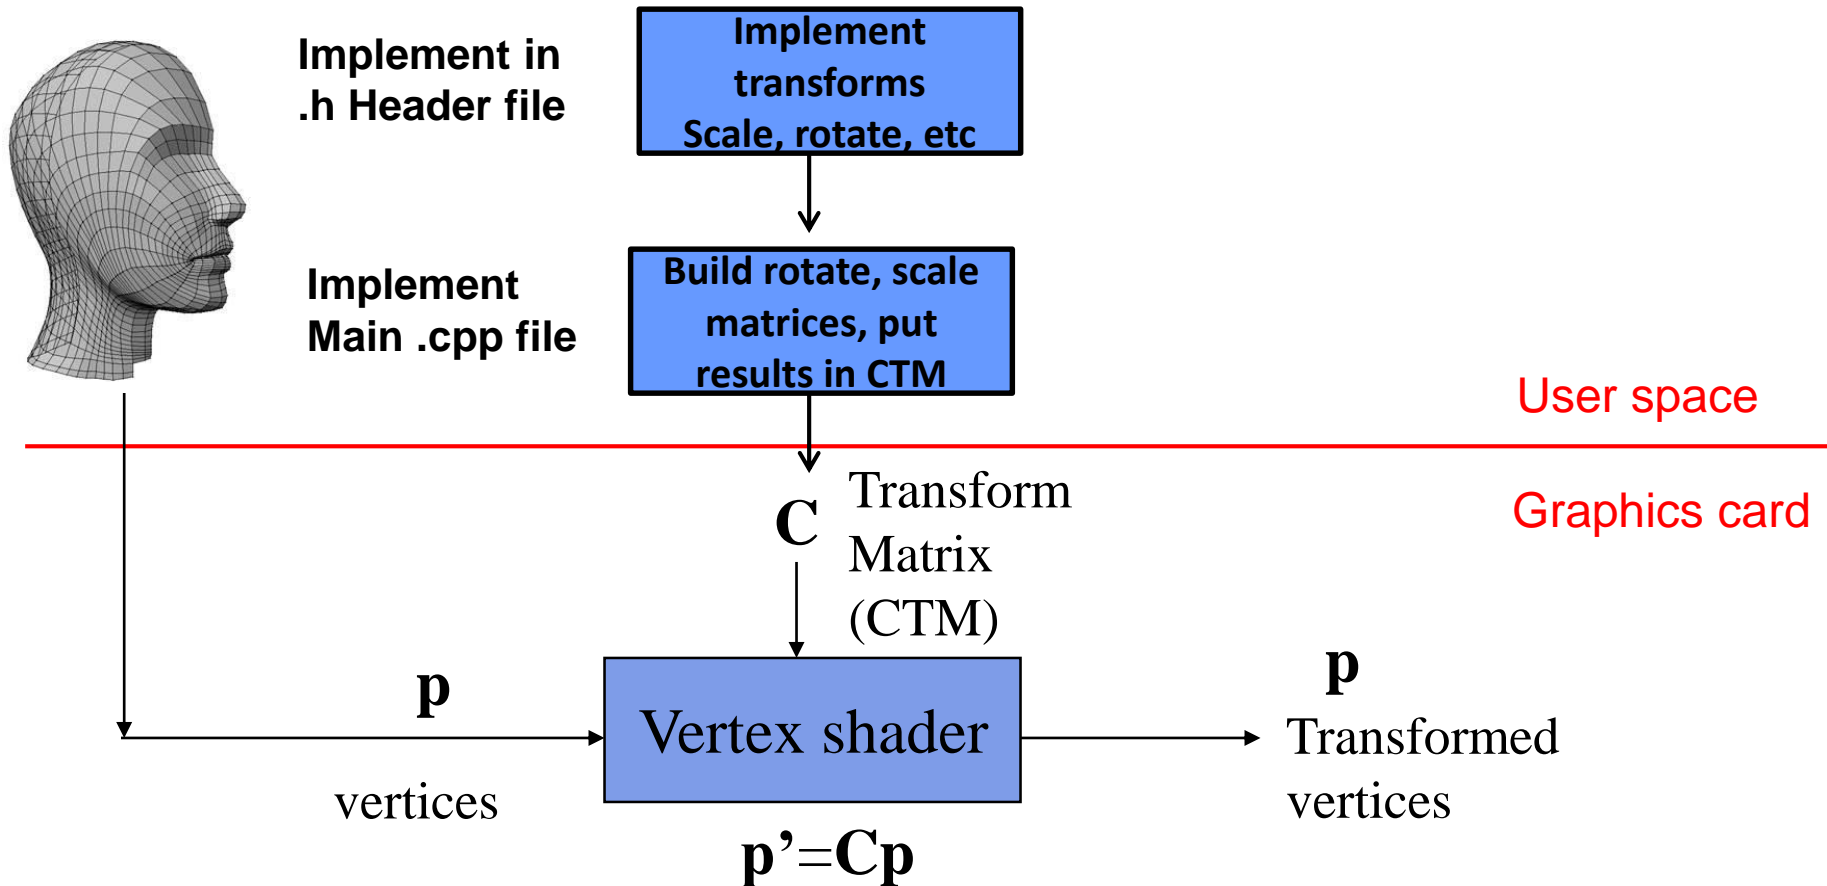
Implement in .h Header file

Implement transforms Scale, rotate, etc

Implement Main .cpp file

Build rotate, scale matrices, put results in CTM

User space

Graphics card

C

Transform Matrix (CTM)

p

Vertex shader

p

Transformed vertices

vertices

p’=Cp